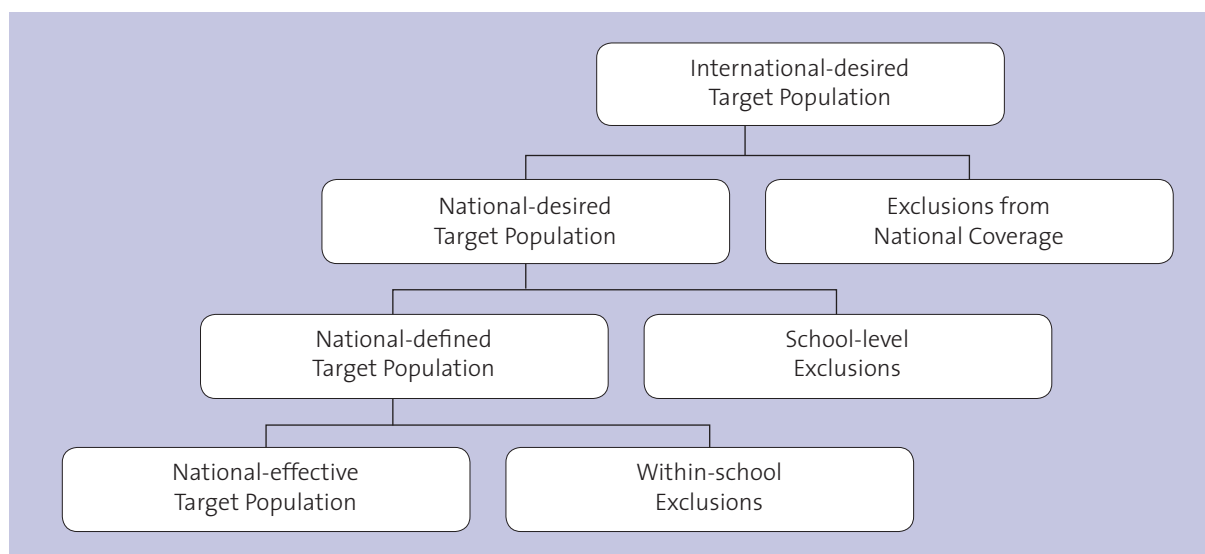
International-desired Target Population

National-desired Target Population

Exclusions from National Coverage

National-defined Target Population

School-level Exclusions

National-effective Target Population

Within-school Exclusions